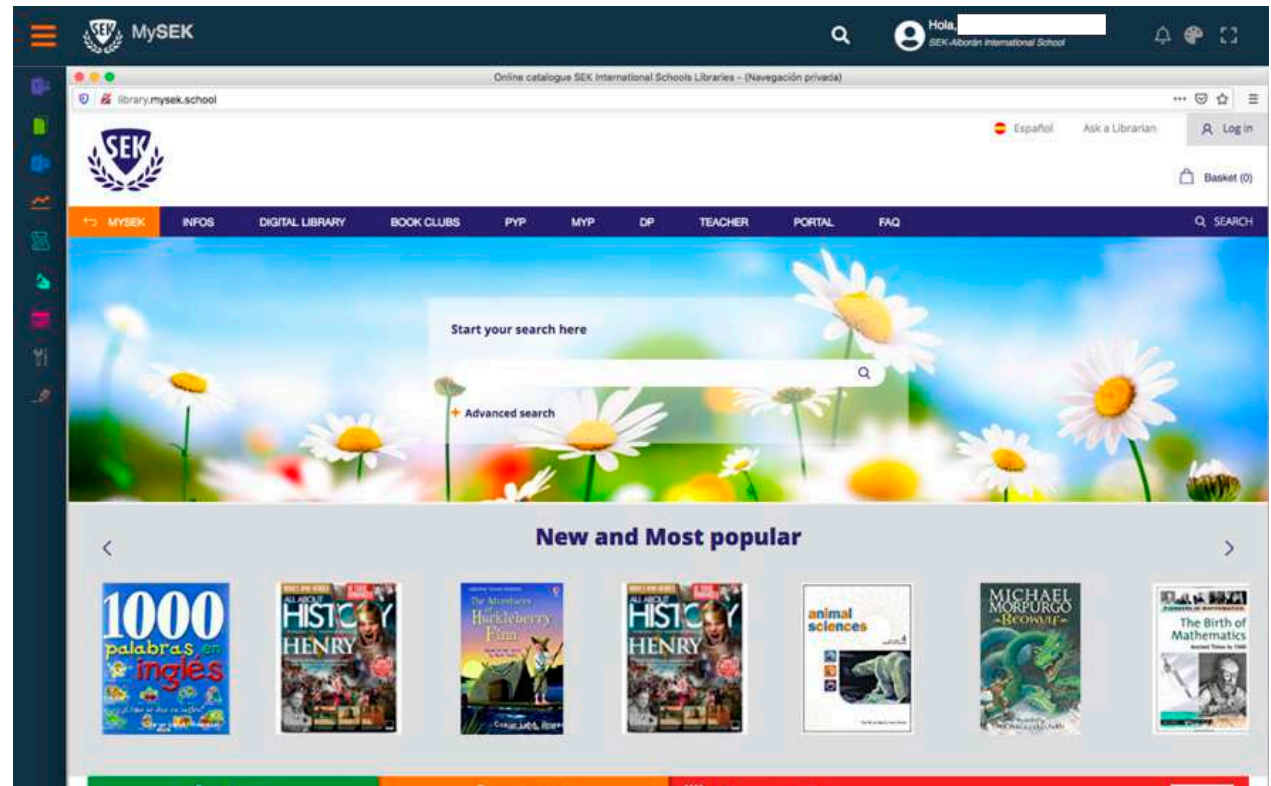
MySEK

Hola,
SEK-Alborán International School

Online catalogue SEK International Schools Libraries - (Navegación privada)

library.mysek.school

SEK

Español Ask a Librarian Log in

Basket (0)

MYSEK INFOS DIGITAL LIBRARY BOOK CLUBS PYP MYP DP TEACHER PORTAL FAQ SEARCH

Start your search here

+ Advanced search

New and Most popular

1000 palabras en inglés

ALL ABOUT HISTORY HENRY

The Adventures of Huckleberry Finn

ALL ABOUT HISTORY HENRY

animal sciences

MICHAEL MORPURGO BEOWULF

The Birth of Mathematics